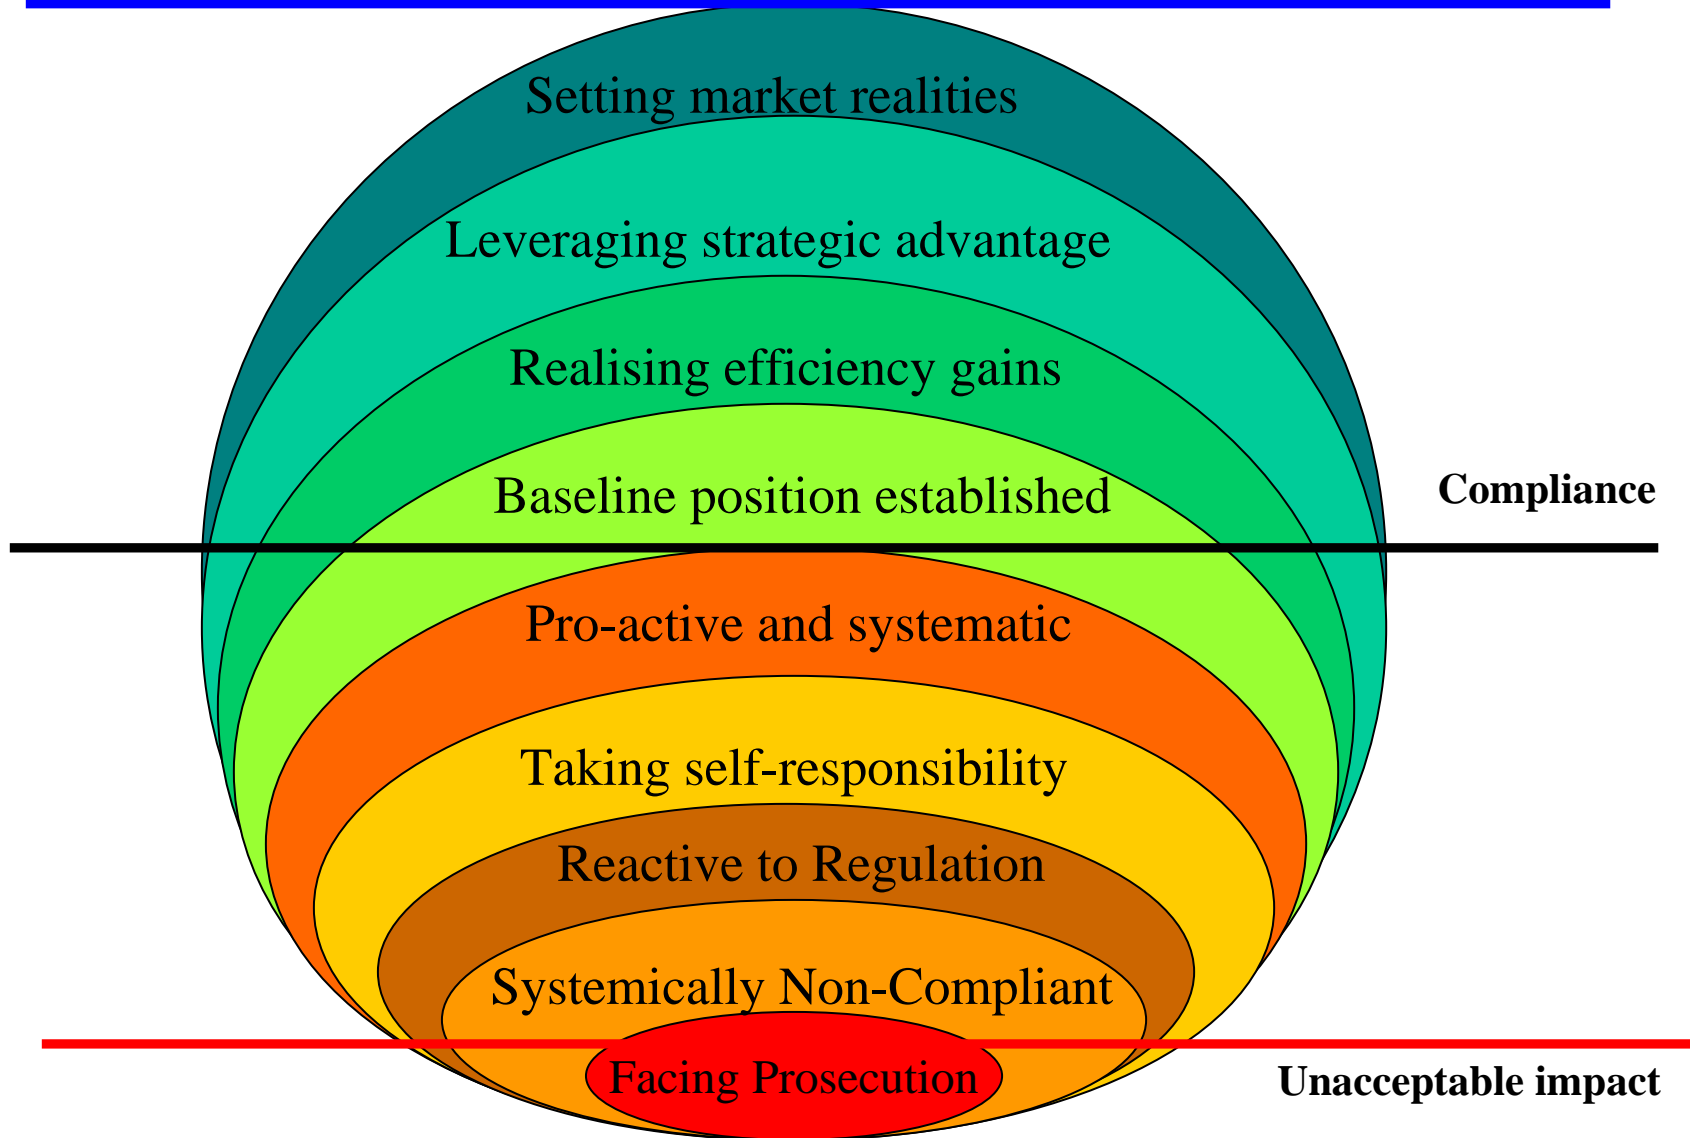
Setting market realities

Leveraging strategic advantage

Realising efficiency gains

Baseline position established

Compliance

Pro-active and systematic

Taking self-responsibility

Reactive to Regulation

Systemically Non-Compliant

Facing Prosecution

Unacceptable impact